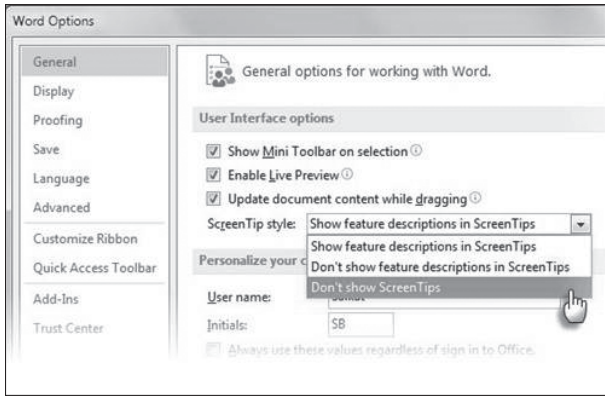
Word Options

General
Display
Proofing
Save
Language
Advanced
Customize Ribbon
Quick Access Toolbar
Add-Ins
Trust Center

General options for working with Word.

User Interface options

Show Mini Toolbar on selection
Enable Live Preview
Update document content while dragging
ScreenTip style: Show feature descriptions in ScreenTips

Show feature descriptions in ScreenTips
Don't show feature descriptions in ScreenTips
Don't show ScreenTips

Personalize your c

User name:
Initials: SB
Always use these values regardless of sign in to Office.